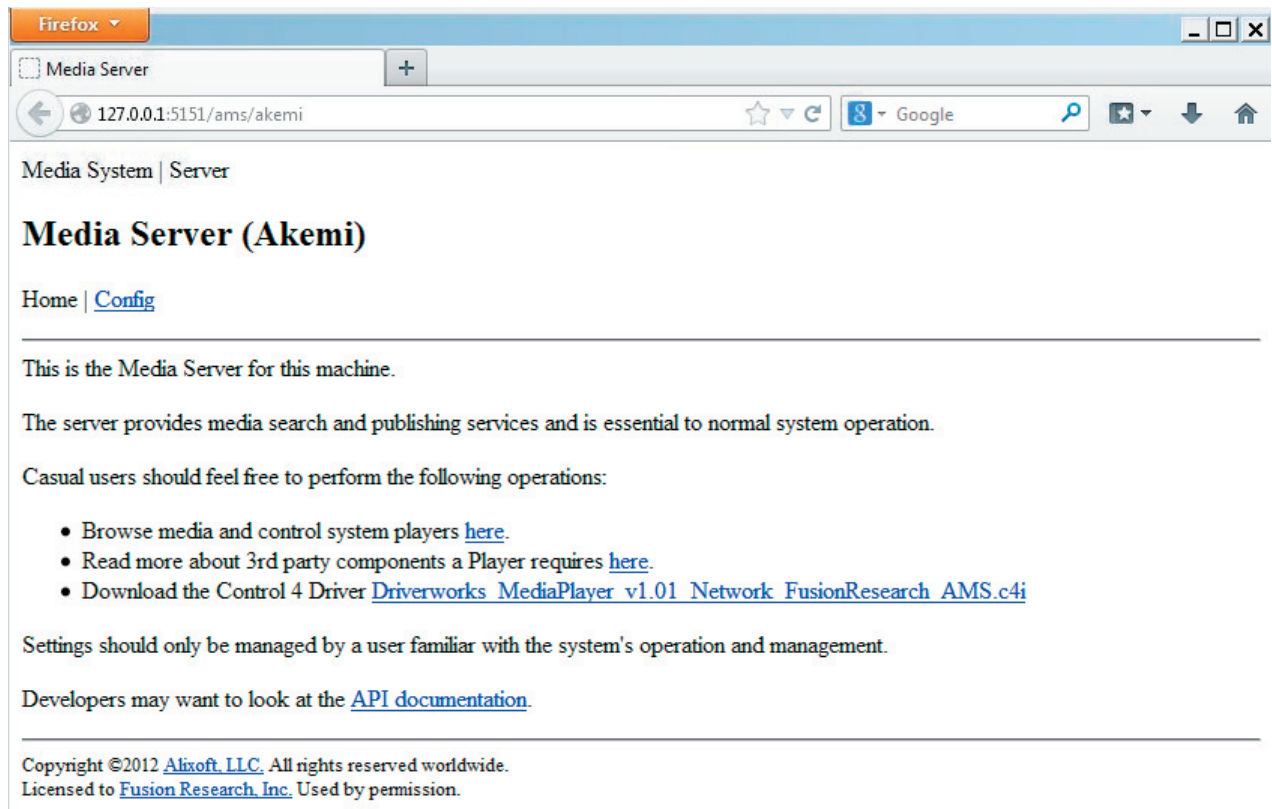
Firefox

Media Server

+

127.0.0.1:5151/ams/akemi

Google

Media System | Server

# Media Server (Akemi)

Home | Config

This is the Media Server for this machine.

The server provides media search and publishing services and is essential to normal system operation.

Casual users should feel free to perform the following operations:

- Browse media and control system players here.
- Read more about 3rd party components a Player requires here.
- Download the Control 4 Driver Driverworks_MediaPlayer_v1.01_Network_FusionResearch_AMS.c4i

Settings should only be managed by a user familiar with the system's operation and management.

Developers may want to look at the API documentation.

Copyright ©2012 Alixoft, LLC. All rights reserved worldwide.
Licensed to Fusion Research, Inc. Used by permission.